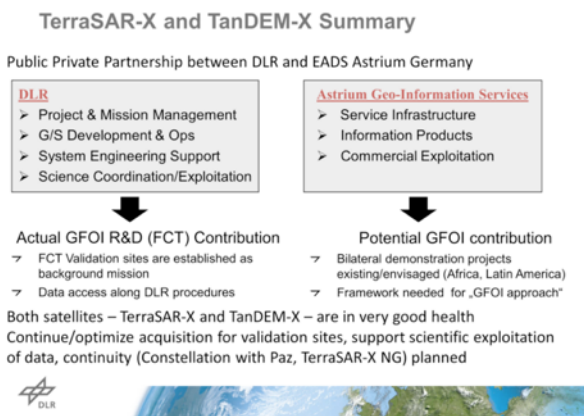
TerraSAR-X and TanDEM-X Summary

Public Private Partnership between DLR and EADS Astrium Germany

DLR
➢ Project & Mission Management
➢ G/S Development & Ops
➢ System Engineering Support
➢ Science Coordination/Exploitation

Astrium Geo-Information Services
➢ Service Infrastructure
➢ Information Products
➢ Commercial Exploitation

Actual GFOI R&D (FCT) Contribution
FCT Validation sites are established as background mission
Data access along DLR procedures

Potential GFOI contribution
Bilateral demonstration projects existing/envisaged (Africa, Latin America)
Framework needed for „GFOI approach"

Both satellites – TerraSAR-X and TanDEM-X – are in very good health
Continue/optimize acquisition for validation sites, support scientific exploitation of data, continuity (Constellation with Paz, TerraSAR-X NG) planned

DLR